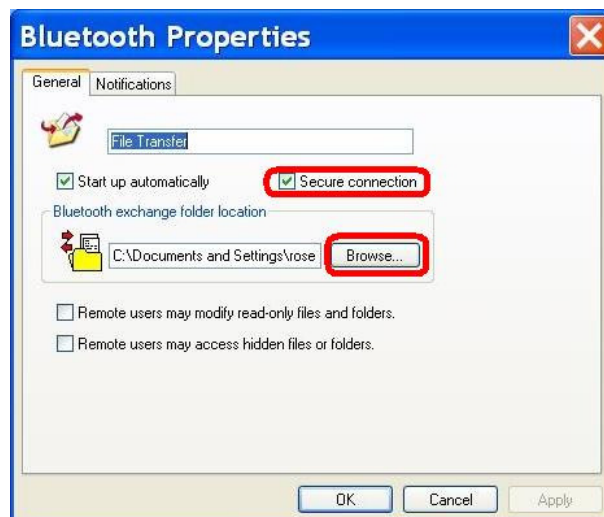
Bluetooth Properties

General | Notifications

File Transfer

Start up automatically

Secure connection

Bluetooth exchange folder location

C:\Documents and Settings\rose

Browse...

Remote users may modify read-only files and folders.

Remote users may access hidden files or folders.

OK | Cancel | Apply